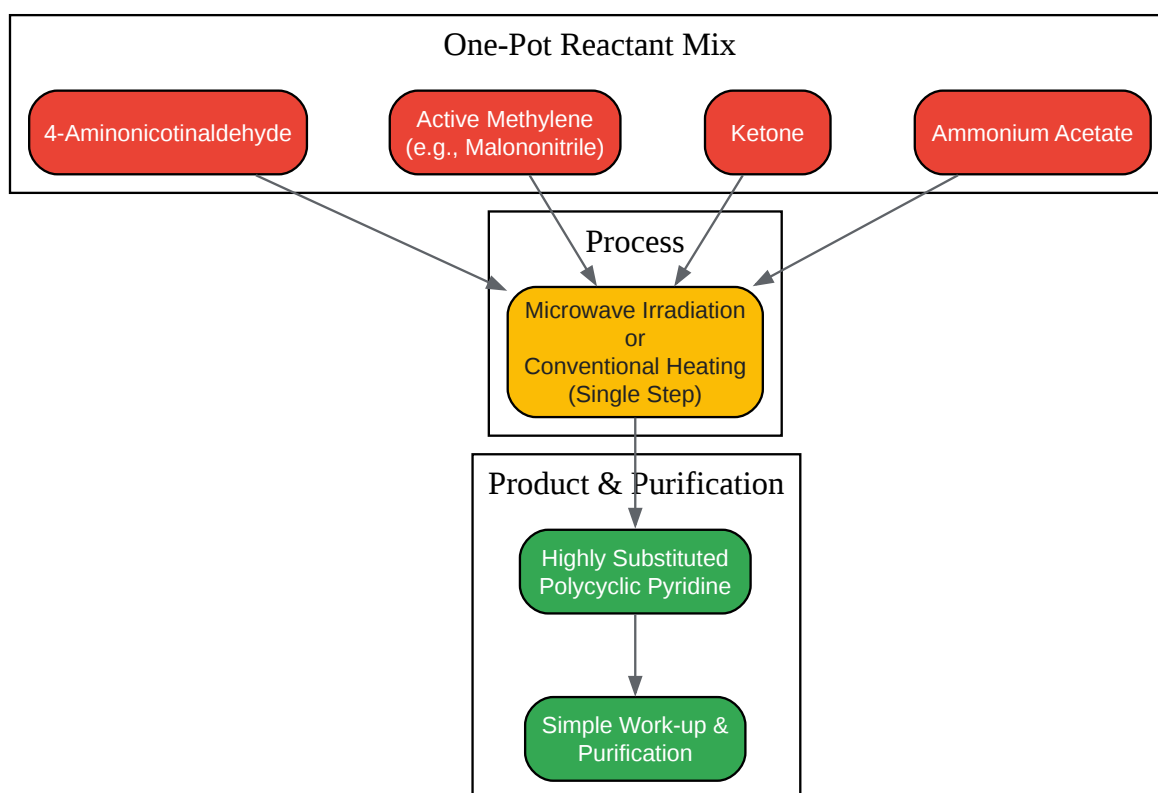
One-Pot Reactant Mix

4-Aminonicotinaldehyde

Active Methylene
(e.g., Malononitrile)

Ketone

Ammonium Acetate

Process

Microwave Irradiation
or
Conventional Heating
(Single Step)

Product & Purification

Highly Substituted
Polycyclic Pyridine

Simple Work-up &
Purification